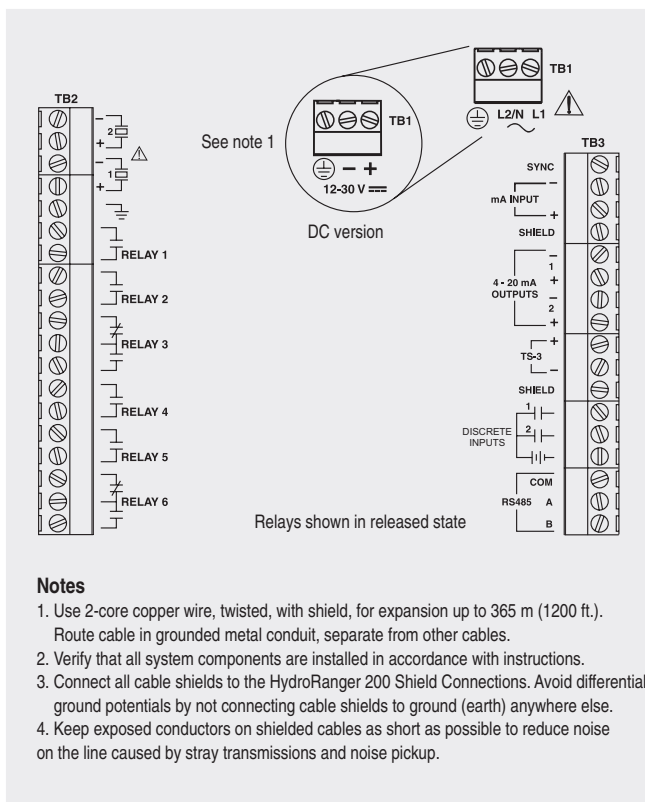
TB1

L2/N L1

TB2

2

1

See note 1

TB1

$- +$

12-30 V

DC version

TB3

SYNC

mA INPUT

$-$

$+$

SHIELD

RELAY 1

RELAY 2

RELAY 3

RELAY 4

RELAY 5

RELAY 6

4 - 20 mA OUTPUTS

$-$

1

$+$

$-$

2

$+$

TS-3

$+$

$-$

SHIELD

DISCRETE INPUTS

1

2

COM

RS485 A

B

Relays shown in released state

Notes

1. Use 2-core copper wire, twisted, with shield, for expansion up to 365 m (1200 ft.). Route cable in grounded metal conduit, separate from other cables.
2. Verify that all system components are installed in accordance with instructions.
3. Connect all cable shields to the HydroRanger 200 Shield Connections. Avoid differential ground potentials by not connecting cable shields to ground (earth) anywhere else.
4. Keep exposed conductors on shielded cables as short as possible to reduce noise on the line caused by stray transmissions and noise pickup.